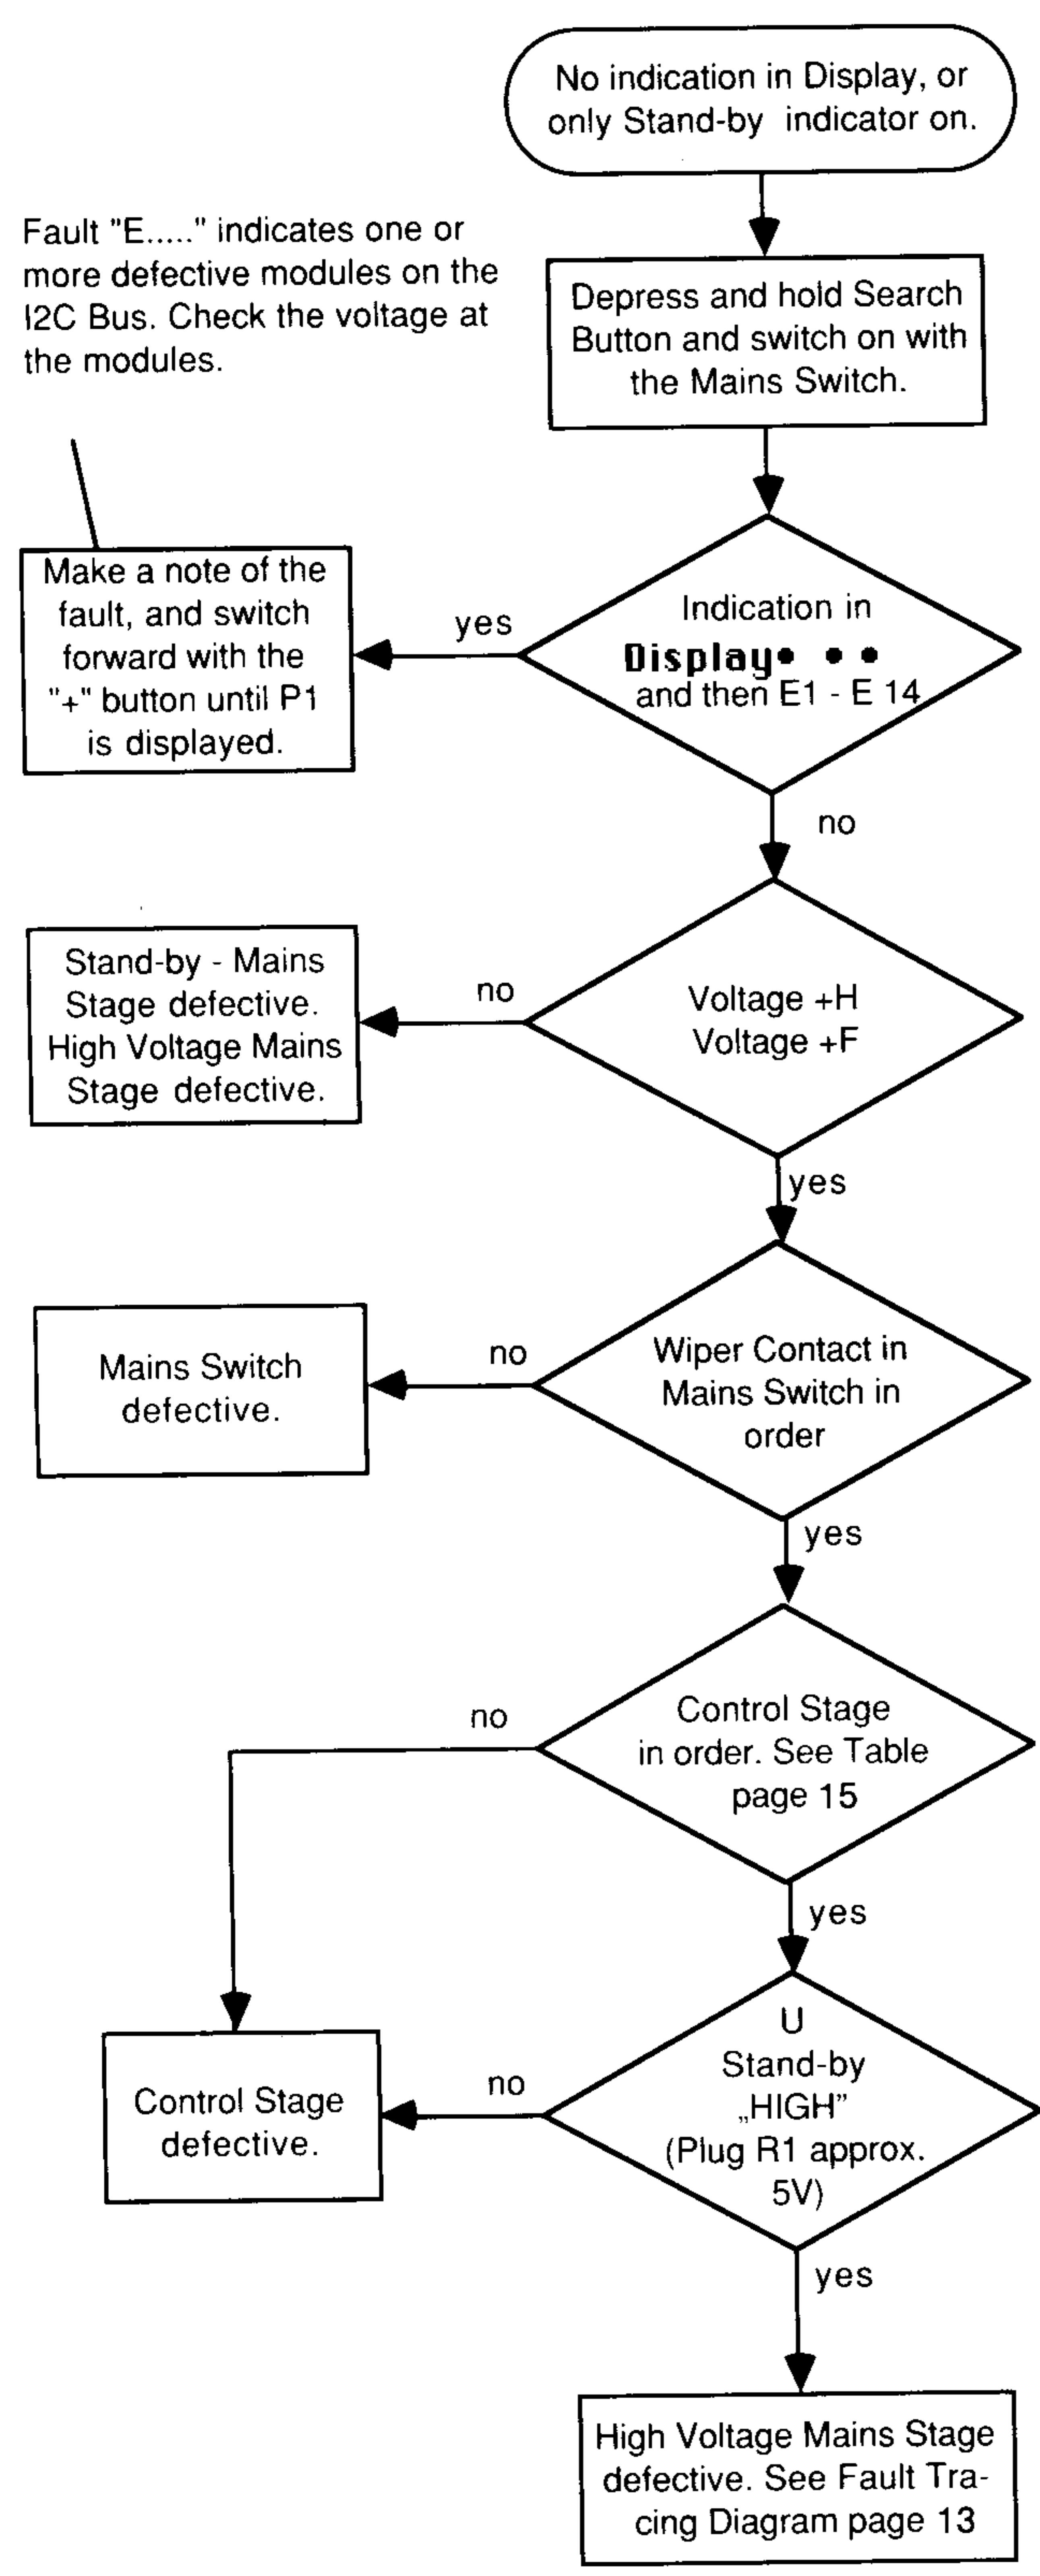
No indication in Display, or only Stand-by indicator on.

Fault "E....." indicates one or more defective modules on the I2C Bus. Check the voltage at the modules.

Depress and hold Search Button and switch on with the Mains Switch.

Make a note of the fault, and switch forward with the "+" button until P1 is displayed.

yes

Indication in Display• • • and then E1 - E 14

no

Stand-by - Mains Stage defective. High Voltage Mains Stage defective.

no

Voltage +H Voltage +F

yes

Mains Switch defective.

no

Wiper Contact in Mains Switch in order

yes

no

Control Stage in order. See Table page 15

yes

Control Stage defective.

no

U Stand-by „HIGH" (Plug R1 approx. 5V)

yes

High Voltage Mains Stage defective. See Fault Tracing Diagram page 13